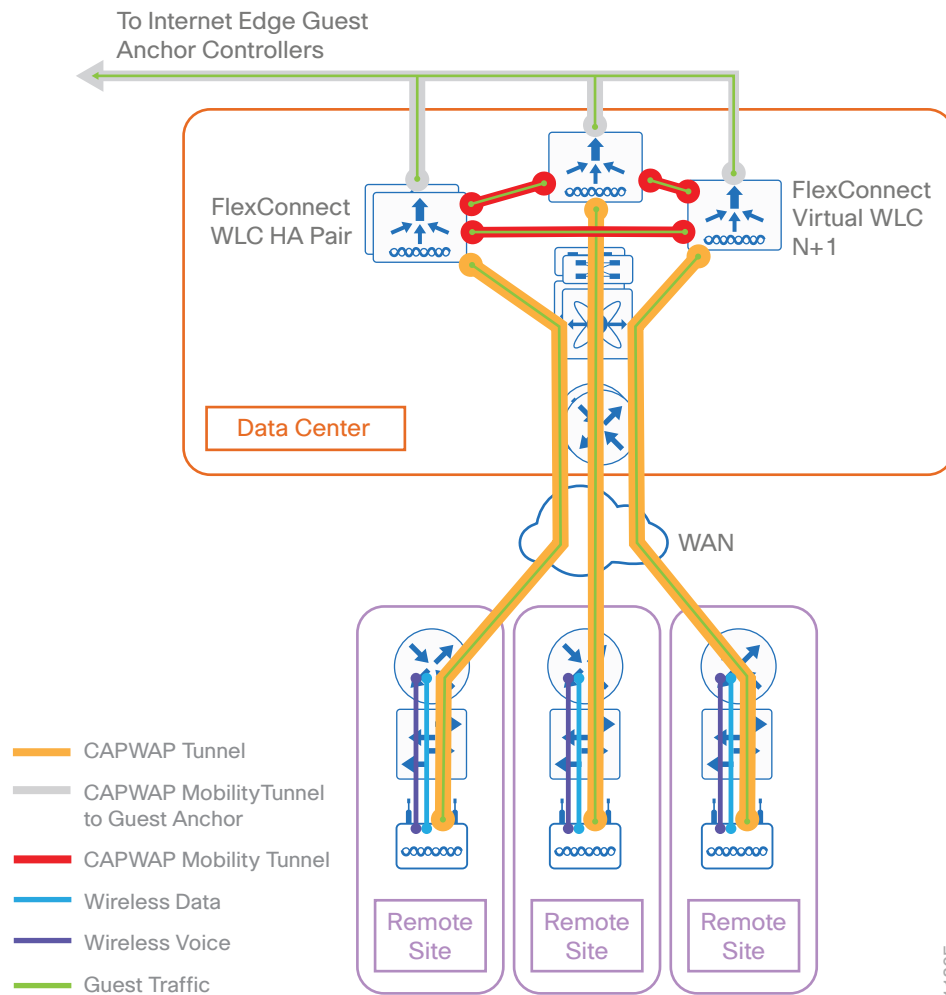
To Internet Edge Guest Anchor Controllers

FlexConnect WLC HA Pair

FlexConnect Virtual WLC N+1

Data Center

WAN

Remote Site

Remote Site

Remote Site

CAPWAP Tunnel

CAPWAP MobilityTunnel to Guest Anchor

CAPWAP Mobility Tunnel

Wireless Data

Wireless Voice

Guest Traffic

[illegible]